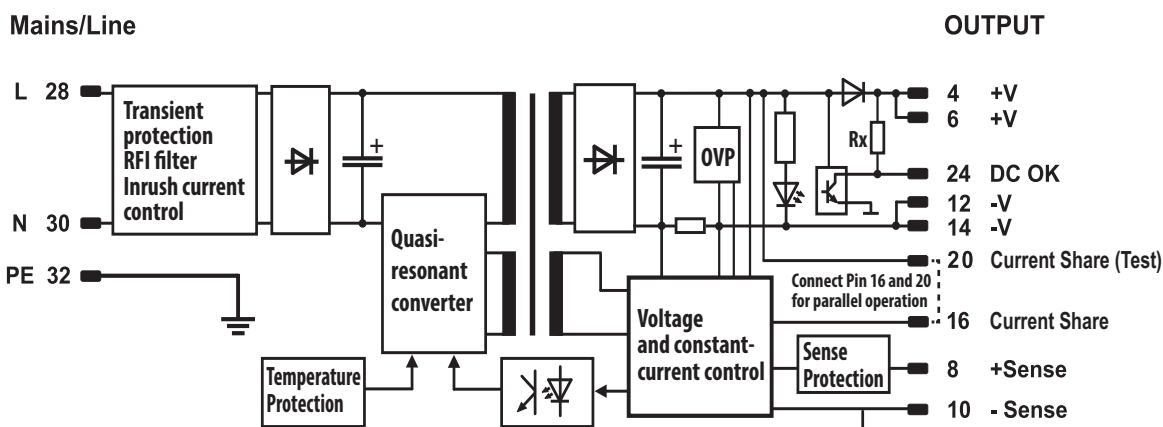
Mains/Line

OUTPUT

L 28

N 30

PE 32

Transient protection RFI filter Inrush current control

Quasi-resonant converter

Temperature Protection

OVP

Rx

Voltage and constant-current control

Sense Protection

4 +V

6 +V

24 DC OK

12 -V

14 -V

20 Current Share (Test)

Connect Pin 16 and 20 for parallel operation

16 Current Share

8 +Sense

10 - Sense